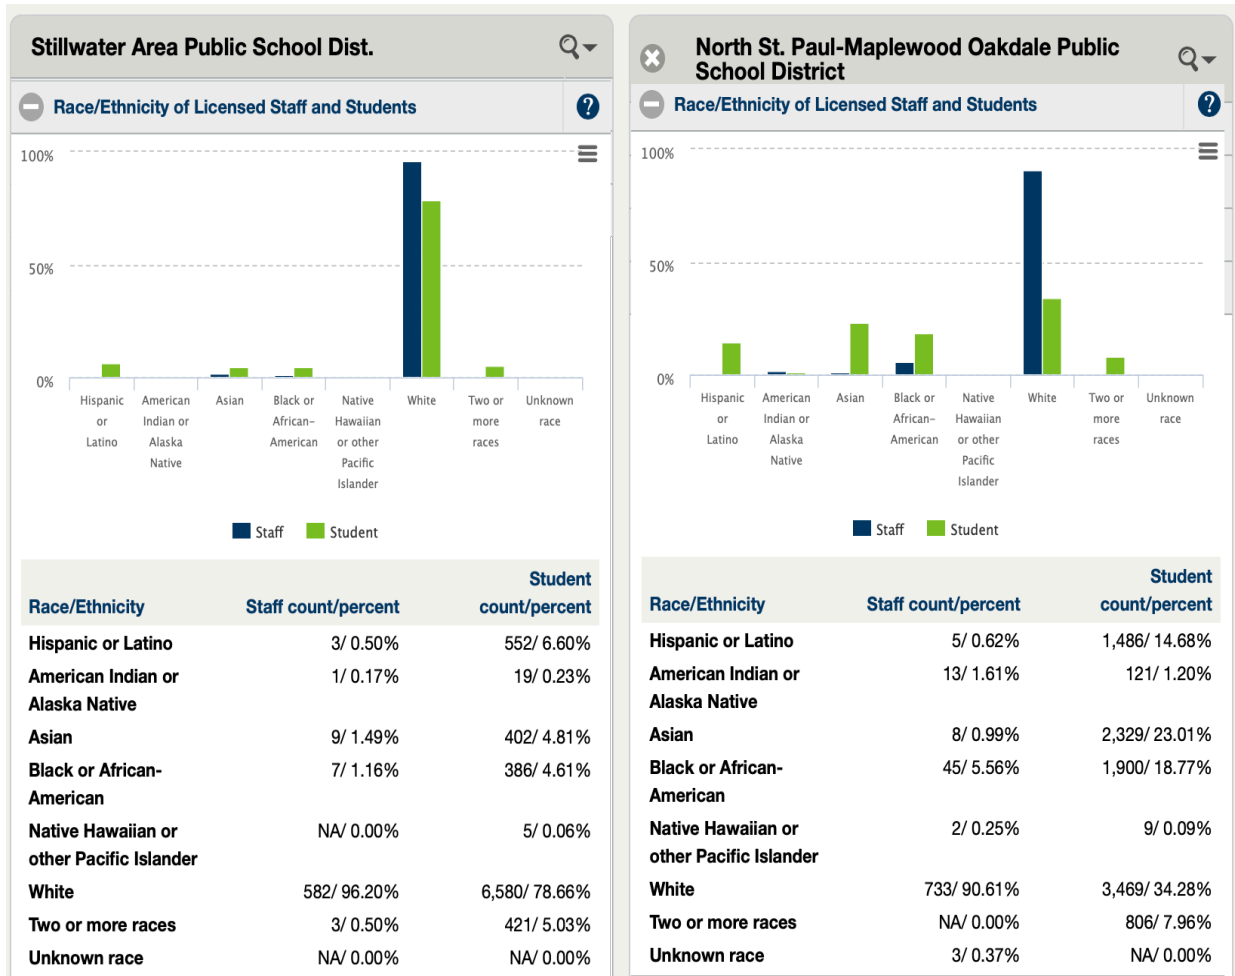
Stillwater Area Public School Dist.

Race/Ethnicity of Licensed Staff and Students

100%
50%
0%

Hispanic or Latino
American Indian or Alaska Native
Asian
Black or African-American
Native Hawaiian or other Pacific Islander
White
Two or more races
Unknown race

Staff
Student

| Race/Ethnicity | Staff count/percent | Student count/percent |
|---|---|---|
| Hispanic or Latino | 3/ 0.50% | 552/ 6.60% |
| American Indian or Alaska Native | 1/ 0.17% | 19/ 0.23% |
| Asian | 9/ 1.49% | 402/ 4.81% |
| Black or African-American | 7/ 1.16% | 386/ 4.61% |
| Native Hawaiian or other Pacific Islander | NA/ 0.00% | 5/ 0.06% |
| White | 582/ 96.20% | 6,580/ 78.66% |
| Two or more races | 3/ 0.50% | 421/ 5.03% |
| Unknown race | NA/ 0.00% | NA/ 0.00% |

North St. Paul-Maplewood Oakdale Public School District

Race/Ethnicity of Licensed Staff and Students

100%
50%
0%

Hispanic or Latino
American Indian or Alaska Native
Asian
Black or African-American
Native Hawaiian or other Pacific Islander
White
Two or more races
Unknown race

Staff
Student

| Race/Ethnicity | Staff count/percent | Student count/percent |
|---|---|---|
| Hispanic or Latino | 5/ 0.62% | 1,486/ 14.68% |
| American Indian or Alaska Native | 13/ 1.61% | 121/ 1.20% |
| Asian | 8/ 0.99% | 2,329/ 23.01% |
| Black or African-American | 45/ 5.56% | 1,900/ 18.77% |
| Native Hawaiian or other Pacific Islander | 2/ 0.25% | 9/ 0.09% |
| White | 733/ 90.61% | 3,469/ 34.28% |
| Two or more races | NA/ 0.00% | 806/ 7.96% |
| Unknown race | 3/ 0.37% | NA/ 0.00% |